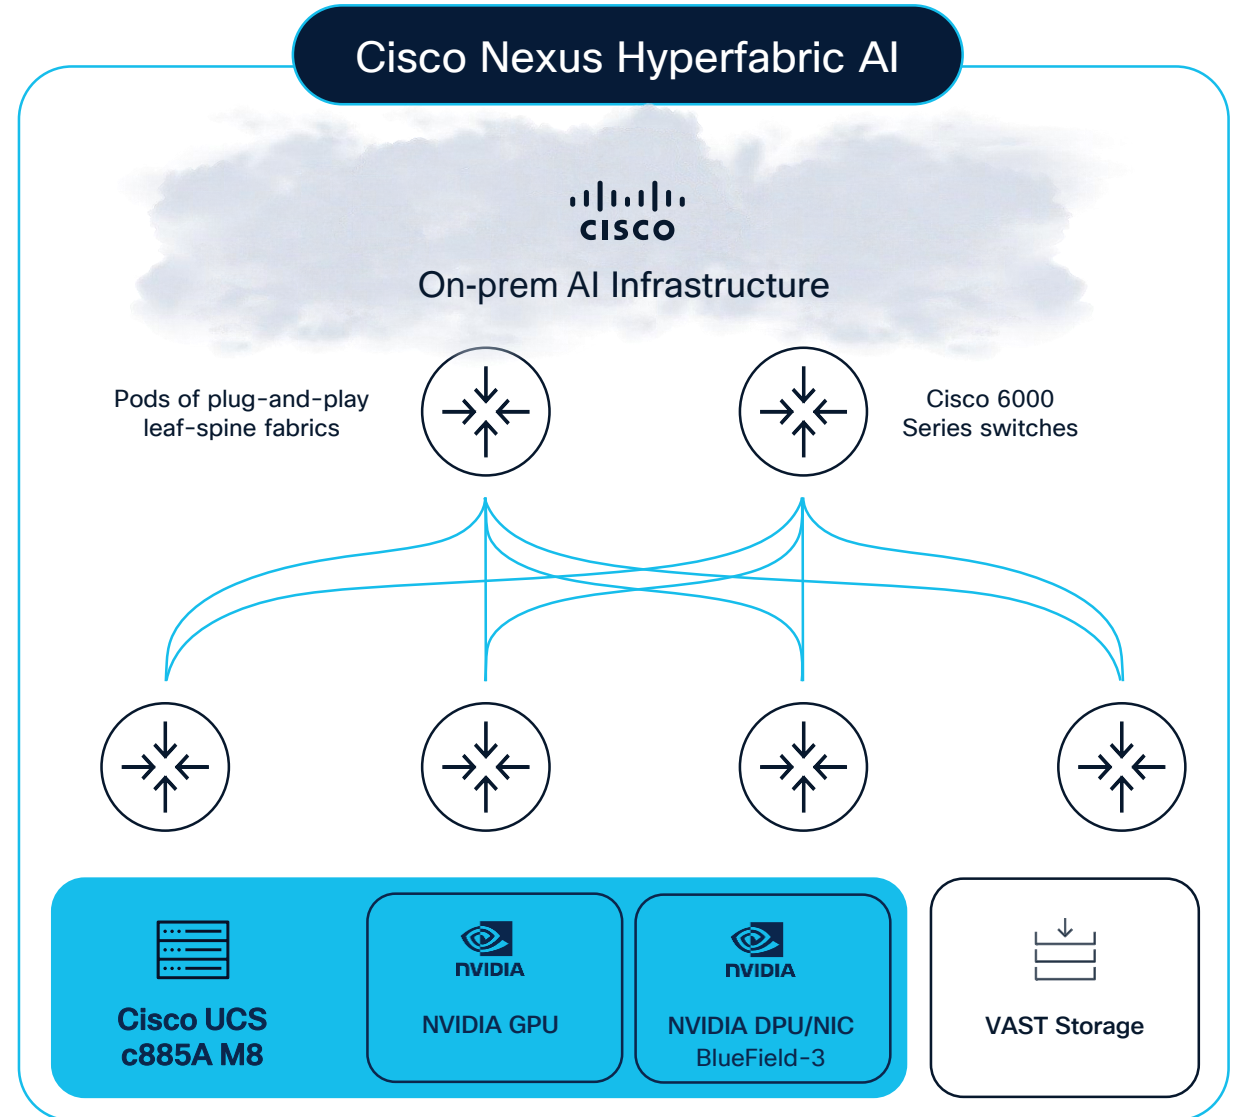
Cisco Nexus Hyperfabric AI

cisco

On-prem AI Infrastructure

Pods of plug-and-play leaf-spine fabrics

Cisco 6000 Series switches

Cisco UCS c885A M8

NVIDIA

NVIDIA GPU

NVIDIA

NVIDIA DPU/NIC BlueField-3

VAST Storage